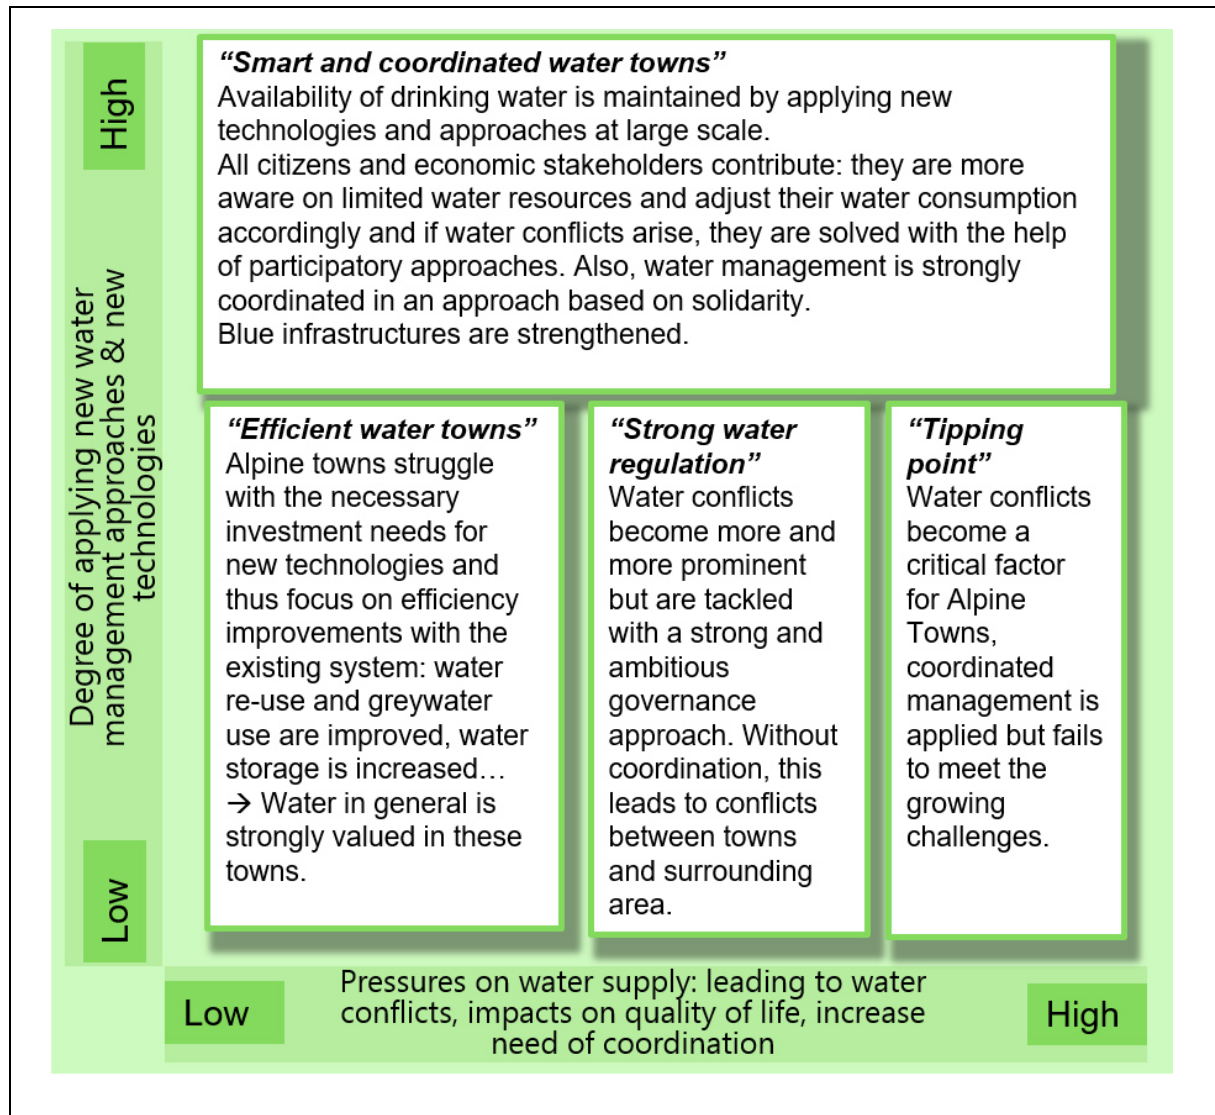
High

Degree of applying new water management approaches & new technologies

Low

**“Smart and coordinated water towns”**
Availability of drinking water is maintained by applying new technologies and approaches at large scale.
All citizens and economic stakeholders contribute: they are more aware on limited water resources and adjust their water consumption accordingly and if water conflicts arise, they are solved with the help of participatory approaches. Also, water management is strongly coordinated in an approach based on solidarity.
Blue infrastructures are strengthened.

**“Efficient water towns”**
Alpine towns struggle with the necessary investment needs for new technologies and thus focus on efficiency improvements with the existing system: water re-use and greywater use are improved, water storage is increased…
→ Water in general is strongly valued in these towns.

**“Strong water regulation”**
Water conflicts become more and more prominent but are tackled with a strong and ambitious governance approach. Without coordination, this leads to conflicts between towns and surrounding area.

**“Tipping point”**
Water conflicts become a critical factor for Alpine Towns, coordinated management is applied but fails to meet the growing challenges.

Low

Pressures on water supply: leading to water conflicts, impacts on quality of life, increase need of coordination

High